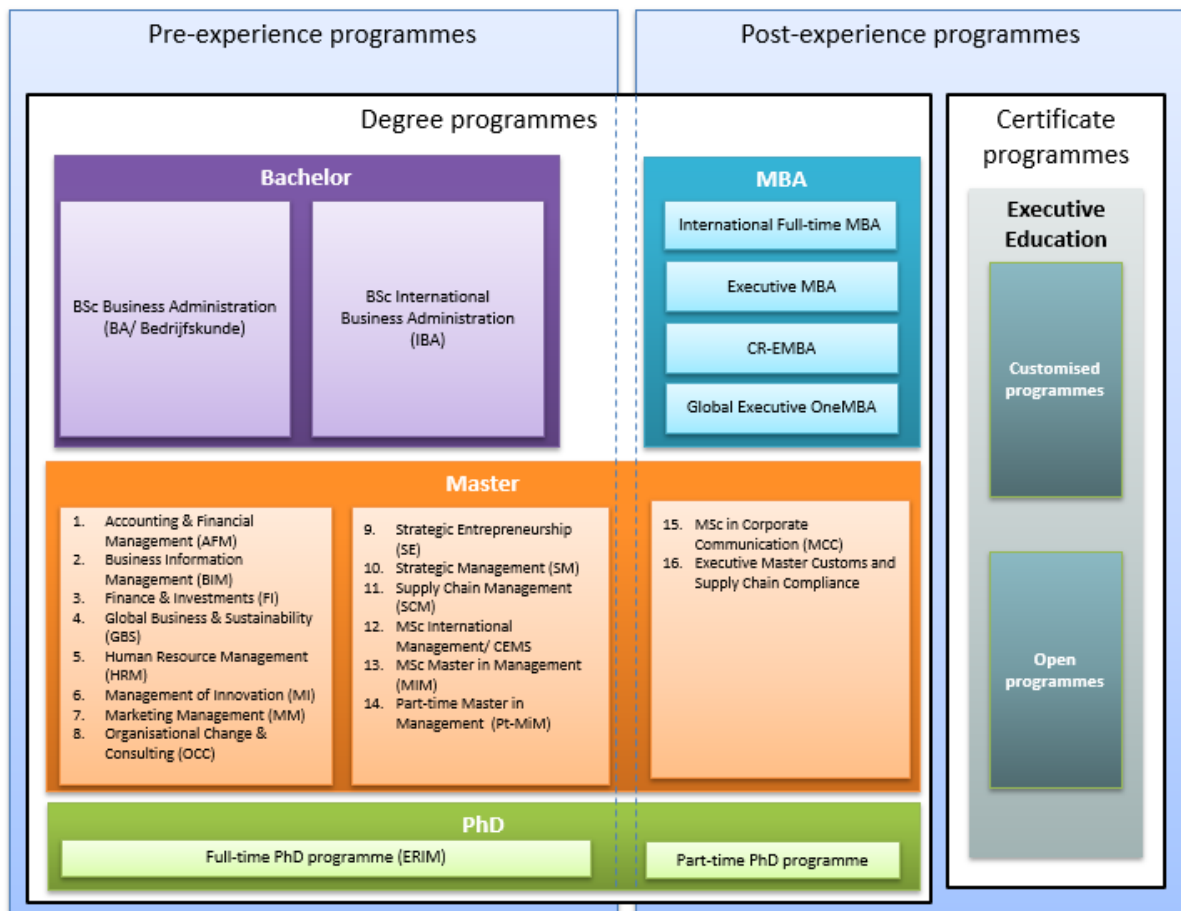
Pre-experience programmes

Post-experience programmes

Degree programmes

Certificate programmes

Bachelor

BSc Business Administration (BA/ Bedrijfskunde)

BSc International Business Administration (IBA)

MBA

International Full-time MBA

Executive MBA

CR-EMBA

Global Executive OneMBA

Executive Education

Customised programmes

Open programmes

Master

1. Accounting & Financial Management (AFM)
2. Business Information Management (BIM)
3. Finance & Investments (FI)
4. Global Business & Sustainability (GBS)
5. Human Resource Management (HRM)
6. Management of Innovation (MI)
7. Marketing Management (MM)
8. Organisational Change & Consulting (OCC)

9. Strategic Entrepreneurship (SE)
10. Strategic Management (SM)
11. Supply Chain Management (SCM)
12. MSc International Management/ CEMS
13. MSc Master in Management (MIM)
14. Part-time Master in Management (Pt-MiM)

15. MSc in Corporate Communication (MCC)
16. Executive Master Customs and Supply Chain Compliance

PhD

Full-time PhD programme (ERIM)

Part-time PhD programme